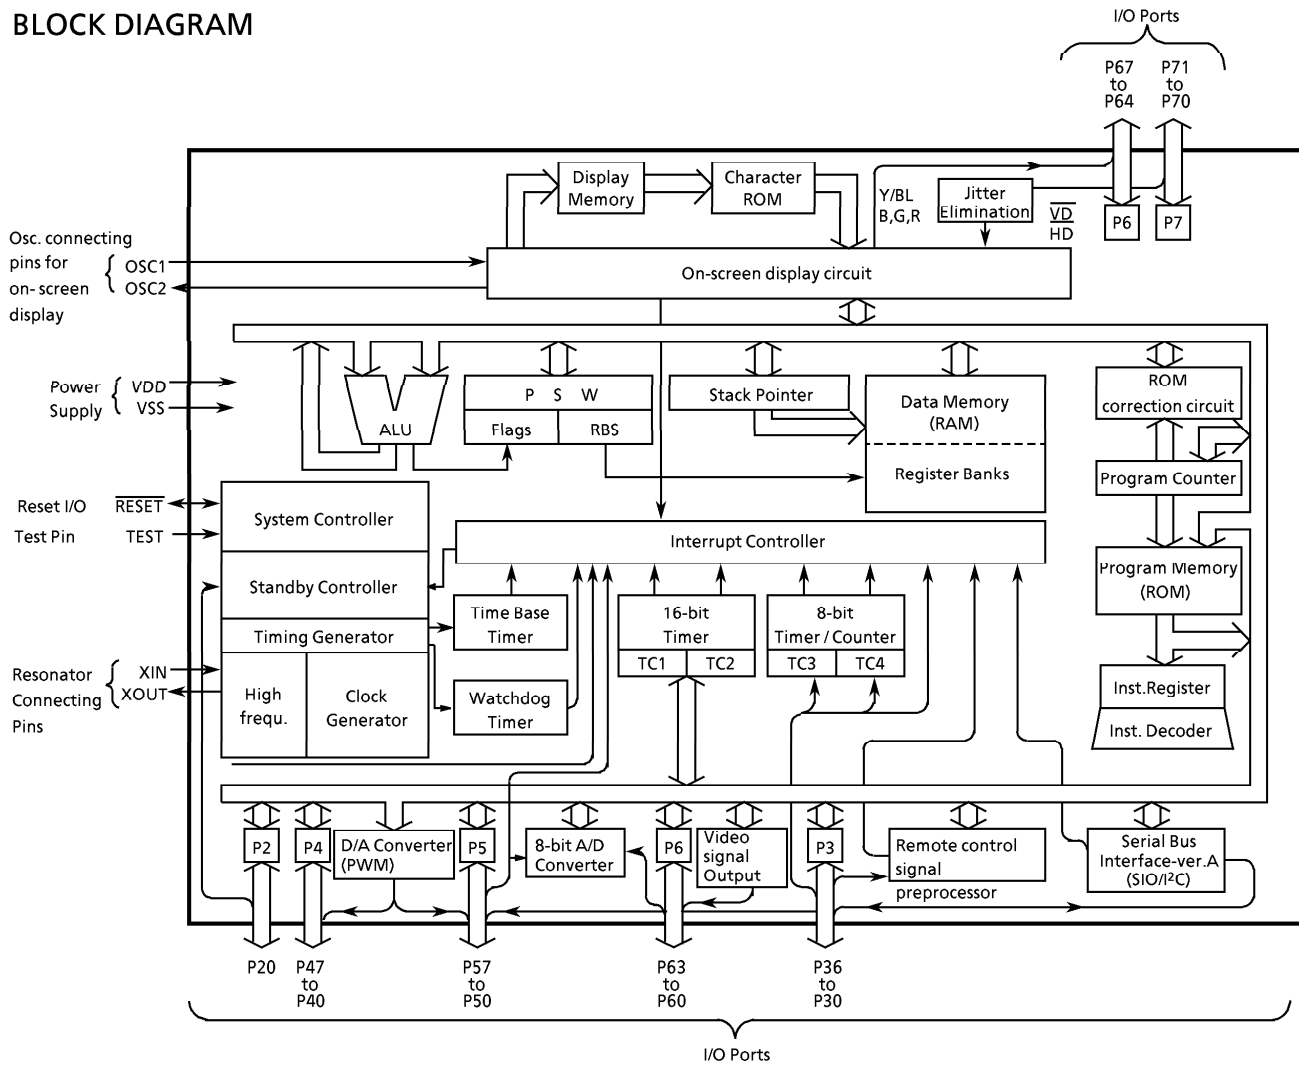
BLOCK DIAGRAM

I/O Ports

P67 to P64

P71 to P70

Display Memory

Character ROM

Y/BL B,G,R

Jitter Elimination

$\overline{VD}$ HD

P6

P7

Osc. connecting pins for on- screen display

OSC1

OSC2

On-screen display circuit

Power Supply

VDD

VSS

ALU

P S W

Flags

RBS

Stack Pointer

Data Memory (RAM)

Register Banks

ROM correction circuit

Program Counter

Reset I/O

$\overline{RESET}$

Test Pin

TEST

System Controller

Interrupt Controller

Standby Controller

Timing Generator

Time Base Timer

16-bit Timer

TC1

TC2

8-bit Timer / Counter

TC3

TC4

Program Memory (ROM)

Resonator Connecting Pins

XIN

XOUT

High frequ.

Clock Generator

Watchdog Timer

Inst.Register

Inst. Decoder

P2

P4

D/A Converter (PWM)

P5

8-bit A/D Converter

P6

Video signal Output

P3

Remote control signal preprocessor

Serial Bus Interface-ver.A (SIO/I$^2$C)

P20

P47 to P40

P57 to P50

P63 to P60

P36 to P30

I/O Ports